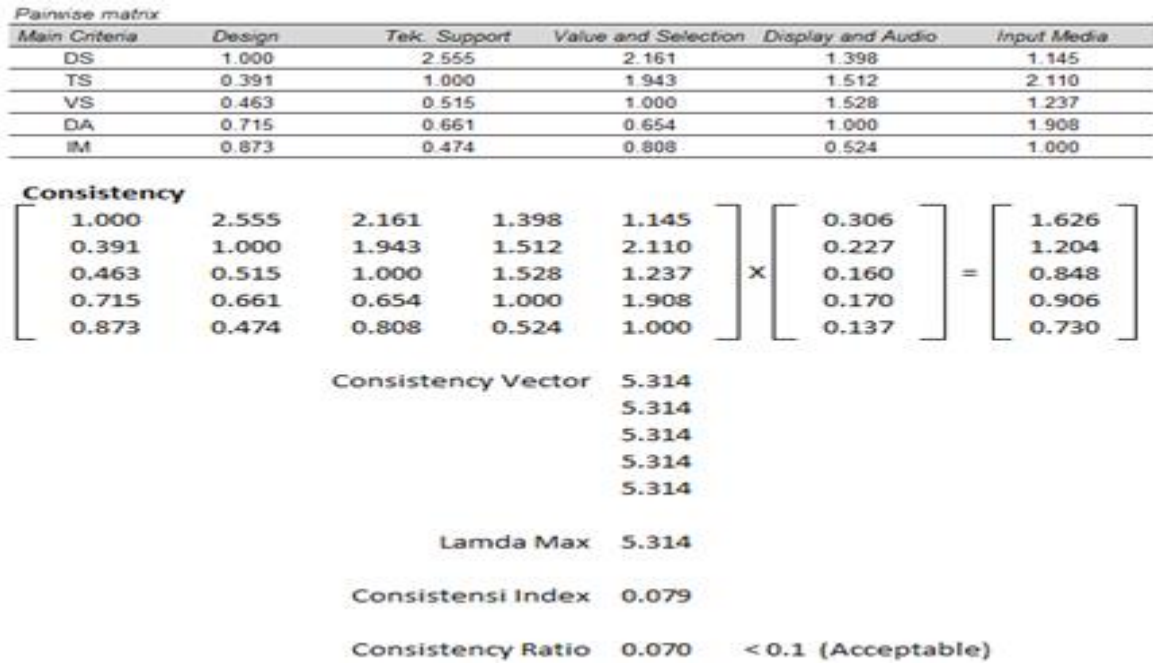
Pairwise matrix

| Main Criteria | Design | Tek. Support | Value and Selection | Display and Audio | Input Media |
|---|---|---|---|---|---|
| DS | 1.000 | 2.555 | 2.161 | 1.398 | 1.145 |
| TS | 0.391 | 1.000 | 1.943 | 1.512 | 2.110 |
| VS | 0.463 | 0.515 | 1.000 | 1.528 | 1.237 |
| DA | 0.715 | 0.661 | 0.654 | 1.000 | 1.908 |
| IM | 0.873 | 0.474 | 0.808 | 0.524 | 1.000 |

Consistency

$\begin{bmatrix} 1.000 & 2.555 & 2.161 & 1.398 & 1.145 \\ 0.391 & 1.000 & 1.943 & 1.512 & 2.110 \\ 0.463 & 0.515 & 1.000 & 1.528 & 1.237 \\ 0.715 & 0.661 & 0.654 & 1.000 & 1.908 \\ 0.873 & 0.474 & 0.808 & 0.524 & 1.000 \end{bmatrix} \times \begin{bmatrix} 0.306 \\ 0.227 \\ 0.160 \\ 0.170 \\ 0.137 \end{bmatrix} = \begin{bmatrix} 1.626 \\ 1.204 \\ 0.848 \\ 0.906 \\ 0.730 \end{bmatrix}$

Consistency Vector 5.314
5.314
5.314
5.314
5.314

Lamda Max 5.314

Consistensi Index 0.079

Consistency Ratio 0.070 < 0.1 (Acceptable)